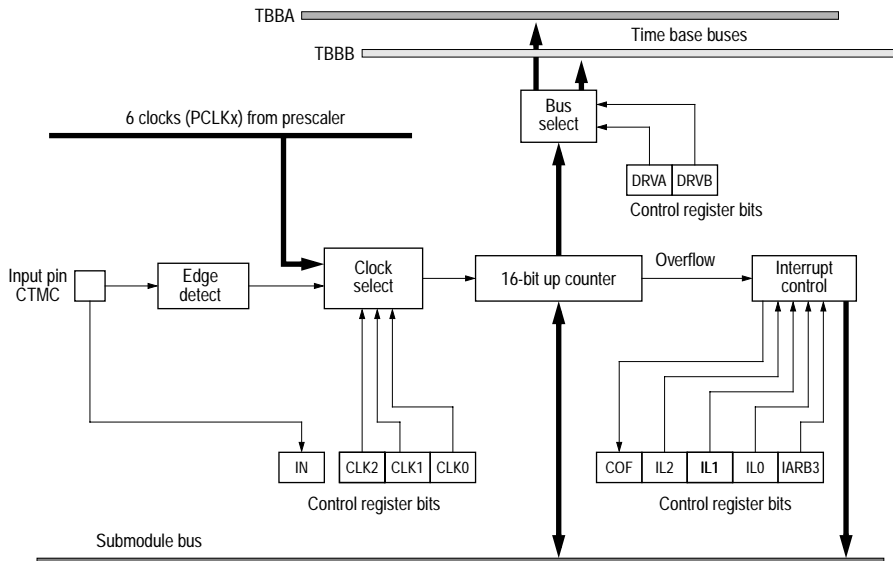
TBBA

TBBB

Time base buses

6 clocks (PCLKx) from prescaler

Bus select

DRVA DRVB

Control register bits

Input pin CTMC

Edge detect

Clock select

16-bit up counter

Overflow

Interrupt control

IN

CLK2 CLK1 CLK0

Control register bits

COF IL2 IL1 IL0 IARB3

Control register bits

Submodule bus